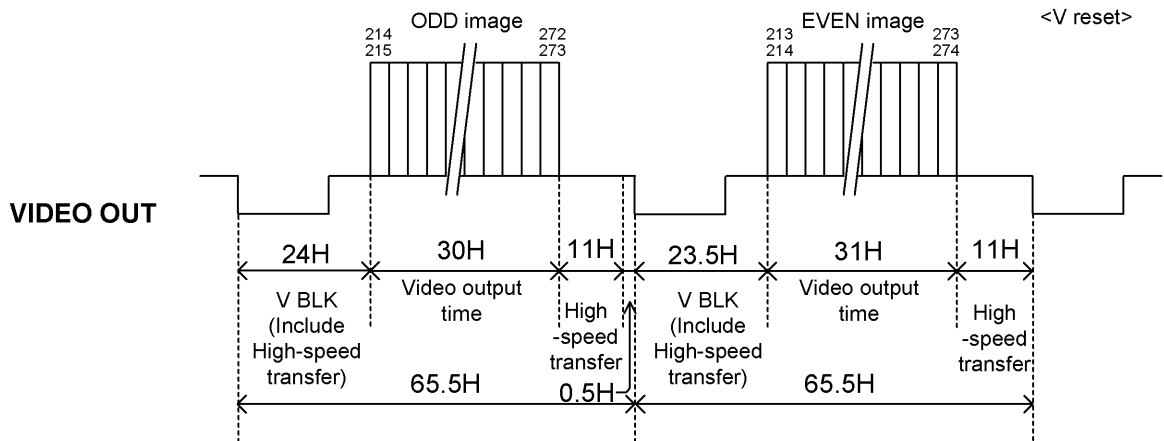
<V reset>

ODD image

214
215

272
273

EVEN image

213
214

273
274

VIDEO OUT

24H

30H

11H

23.5H

31H

11H

V BLK (Include High-speed transfer)

Video output time

High -speed transfer

V BLK (Include High-speed transfer)

Video output time

High -speed transfer

65.5H

0.5H

65.5H